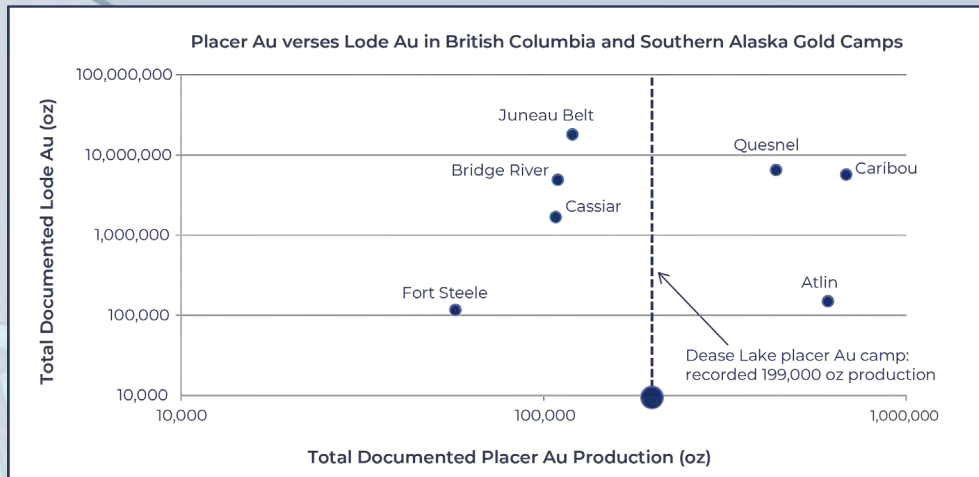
Placer Au verses Lode Au in British Columbia and Southern Alaska Gold Camps

Total Documented Lode Au (oz)

100,000,000
10,000,000
1,000,000
100,000
10,000

Juneau Belt
Bridge River
Cassiar
Quesnel
Caribou
Fort Steele
Atlin

Dease Lake placer Au camp: recorded 199,000 oz production

10,000
100,000
1,000,000

Total Documented Placer Au Production (oz)